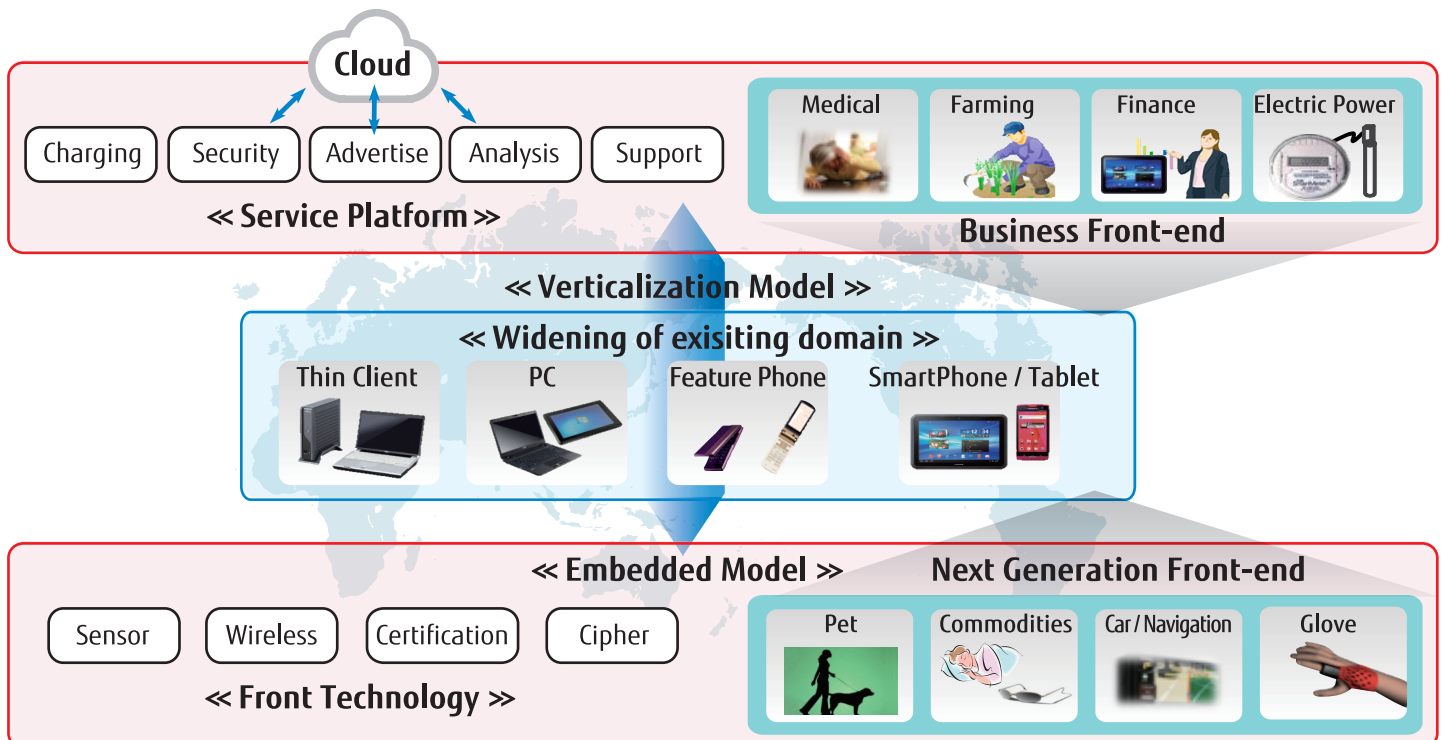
Cloud

Charging
Security
Advertise
Analysis
Support

≪ Service Platform ≫

Medical
Farming
Finance
Electric Power

Business Front-end

≪ Verticalization Model ≫

≪ Widening of exisiting domain ≫

Thin Client
PC
Feature Phone
SmartPhone / Tablet

≪ Embedded Model ≫

Next Generation Front-end

Sensor
Wireless
Certification
Cipher

≪ Front Technology ≫

Pet
Commodities
Car / Navigation
Glove